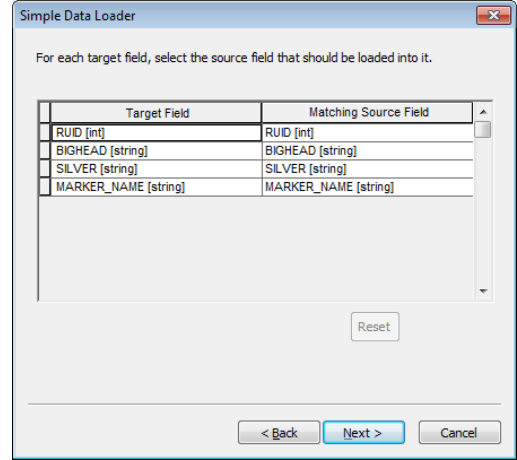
Simple Data Loader

For each target field, select the source field that should be loaded into it.

| Target Field | Matching Source Field |
|---|---|
| RUID [int] | RUID [int] |
| BIGHEAD [string] | BIGHEAD [string] |
| SILVER [string] | SILVER [string] |
| MARKER_NAME [string] | MARKER_NAME [string] |

Reset

< Back
Next >
Cancel